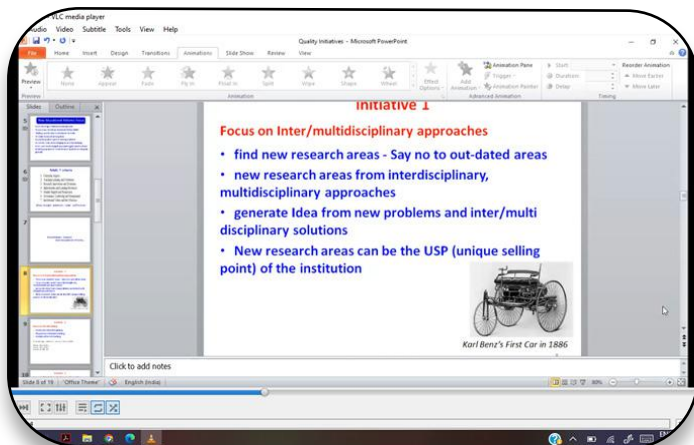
VLC media player
Audio Video Subtitle Tools View Help
Quality Initiatives - Microsoft PowerPoint
File Home Insert Design Transitions Animations Slide Show Review View
Preview None Appear Fade Fly In Float In Split Wipe Shape Wheel Effect Options Add Animation Animation Pane Trigger Animation Painter Start Duration Delay Reorder Animation Move Earlier Move Later
Preview Animation Advanced Animation Timing
Slides Outline

Initiative 1

Focus on Inter/multidisciplinary approaches

• find new research areas - Say no to out-dated areas

• new research areas from interdisciplinary, multidisciplinary approaches

• generate Idea from new problems and inter/multi disciplinary solutions

• New research areas can be the USP (unique selling point) of the institution

Karl Benz's First Car in 1886

Click to add notes

Slide 8 of 19 "Office Theme" English (India) 80%